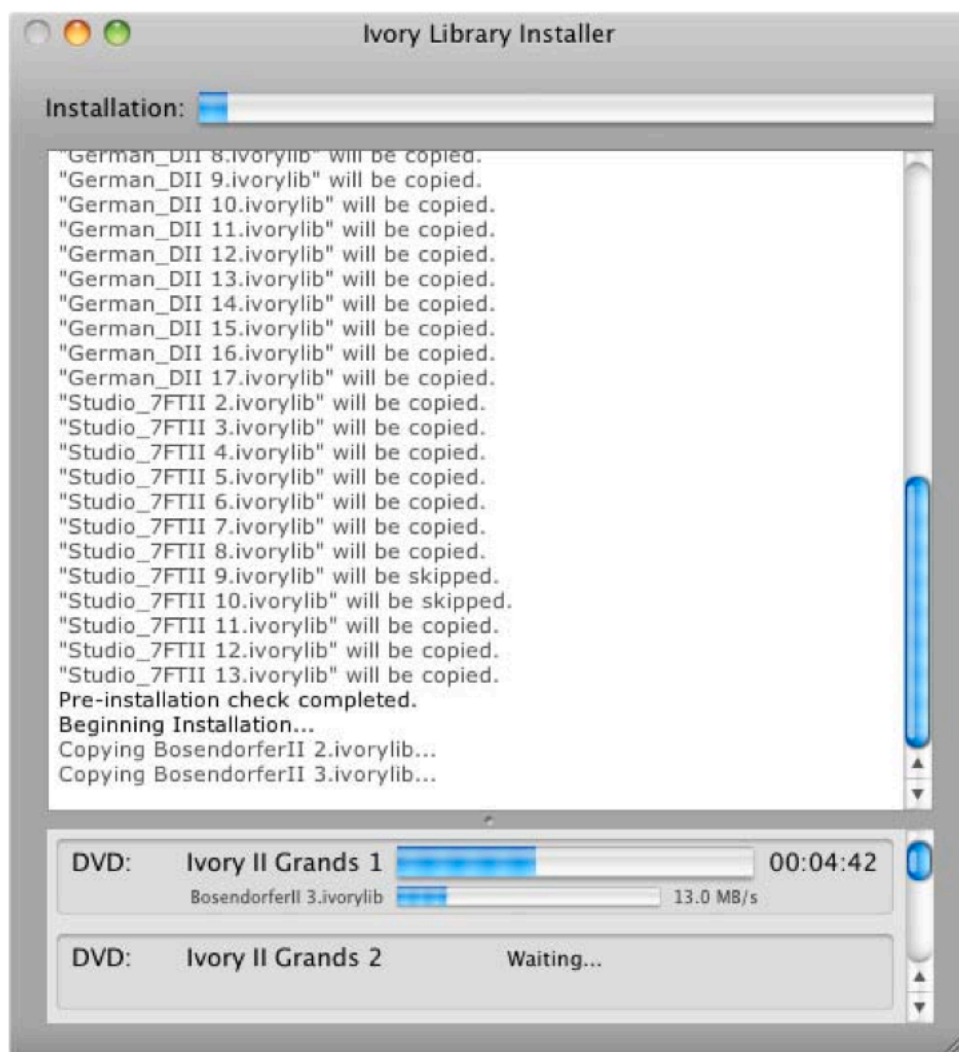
Ivory Library Installer

Installation:

"German_DII 8.ivorylib" will be copied.
"German_DII 9.ivorylib" will be copied.
"German_DII 10.ivorylib" will be copied.
"German_DII 11.ivorylib" will be copied.
"German_DII 12.ivorylib" will be copied.
"German_DII 13.ivorylib" will be copied.
"German_DII 14.ivorylib" will be copied.
"German_DII 15.ivorylib" will be copied.
"German_DII 16.ivorylib" will be copied.
"German_DII 17.ivorylib" will be copied.
"Studio_7FTII 2.ivorylib" will be copied.
"Studio_7FTII 3.ivorylib" will be copied.
"Studio_7FTII 4.ivorylib" will be copied.
"Studio_7FTII 5.ivorylib" will be copied.
"Studio_7FTII 6.ivorylib" will be copied.
"Studio_7FTII 7.ivorylib" will be copied.
"Studio_7FTII 8.ivorylib" will be copied.
"Studio_7FTII 9.ivorylib" will be skipped.
"Studio_7FTII 10.ivorylib" will be skipped.
"Studio_7FTII 11.ivorylib" will be copied.
"Studio_7FTII 12.ivorylib" will be copied.
"Studio_7FTII 13.ivorylib" will be copied.
Pre-installation check completed.
Beginning Installation...
Copying BosendorferII 2.ivorylib...
Copying BosendorferII 3.ivorylib...

DVD: Ivory II Grands 1 00:04:42
BosendorferII 3.ivorylib 13.0 MB/s

DVD: Ivory II Grands 2 Waiting...